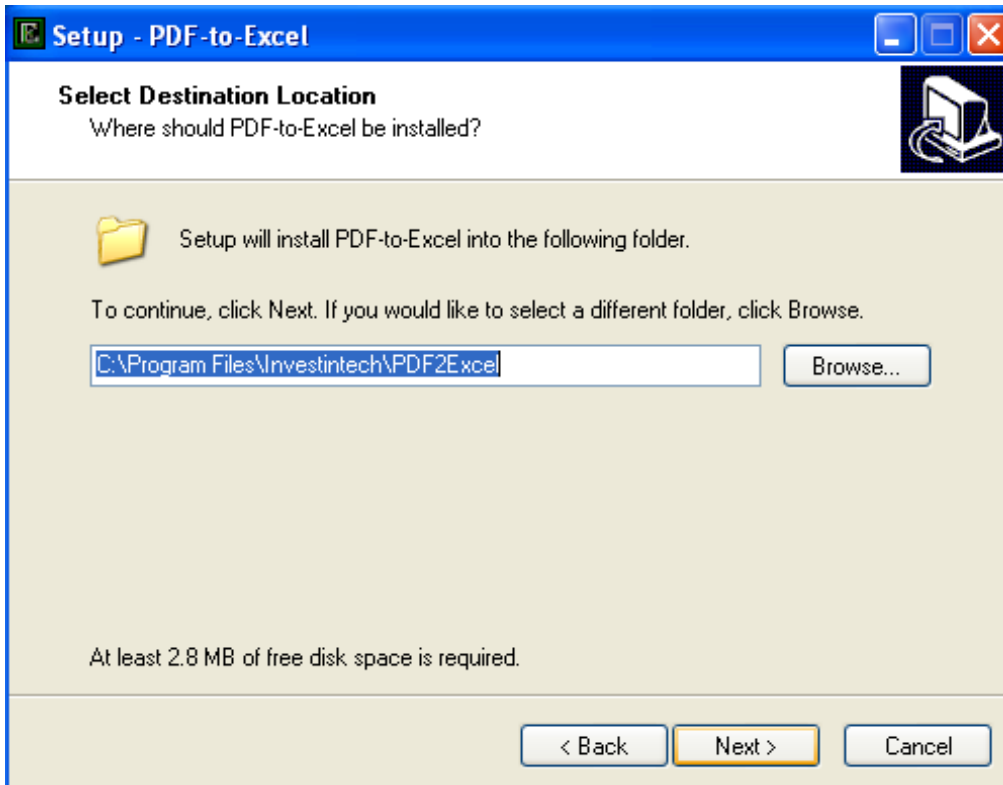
Setup - PDF-to-Excel

Select Destination Location
Where should PDF-to-Excel be installed?

Setup will install PDF-to-Excel into the following folder.

To continue, click Next. If you would like to select a different folder, click Browse.

C:\Program Files\Investintech\PDF2Excel

Browse...

At least 2.8 MB of free disk space is required.

< Back
Next >
Cancel